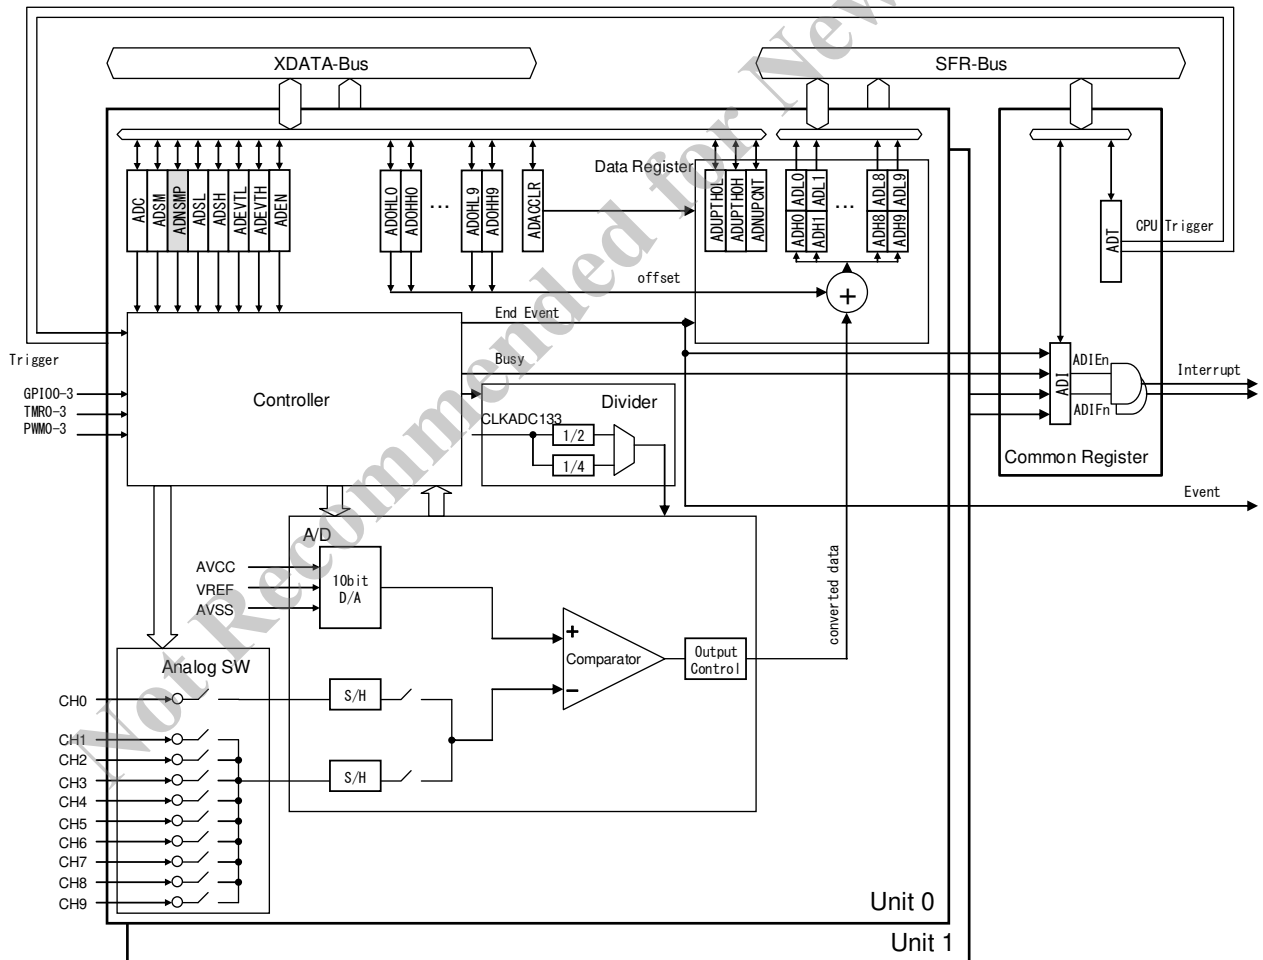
XDATA-Bus
SFR-Bus
Not Recommended for New

ADC
ADSM
ADNSMP
ADSL
ADSH
ADEVTL
ADEVTH
ADEN
ADOHL0
ADOHH0
…
ADOHL9
ADOHH9
ADACCLR
Data Register
ADUPTHOL
ADUPTHOH
ADNUPCNT
ADH0
ADL0
ADH1
ADL1
…
ADH8
ADL8
ADH9
ADL9
offset
ADT
CPU Trigger
Trigger
End Event
Busy
GPIO0-3
TMR0-3
PWM0-3
Controller
Divider
CLKADC133
1/2
1/4
ADI
ADIEn
ADIFn
Interrupt
Common Register
Event
A/D
AVCC
VREF
AVSS
10bit D/A
converted data
+
Comparator
−
Output Control
Analog SW
CH0
S/H
CH1
CH2
CH3
S/H
CH4
CH5
CH6
CH7
CH8
CH9
Unit 0
Unit 1